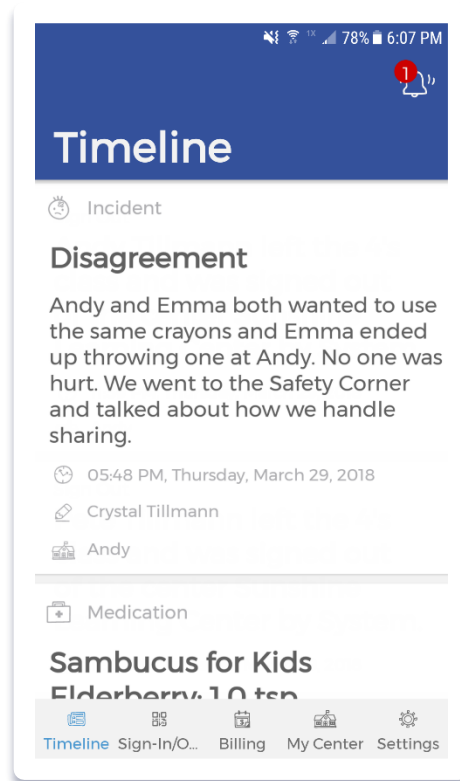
1X 78% 6:07 PM

1

Timeline

Incident

Disagreement

Andy and Emma both wanted to use the same crayons and Emma ended up throwing one at Andy. No one was hurt. We went to the Safety Corner and talked about how we handle sharing.

05:48 PM, Thursday, March 29, 2018

Crystal Tillmann

Andy

Medication

Sambucus for Kids

Elderberry: 1.0 tsp

Timeline Sign-In/O... Billing My Center Settings